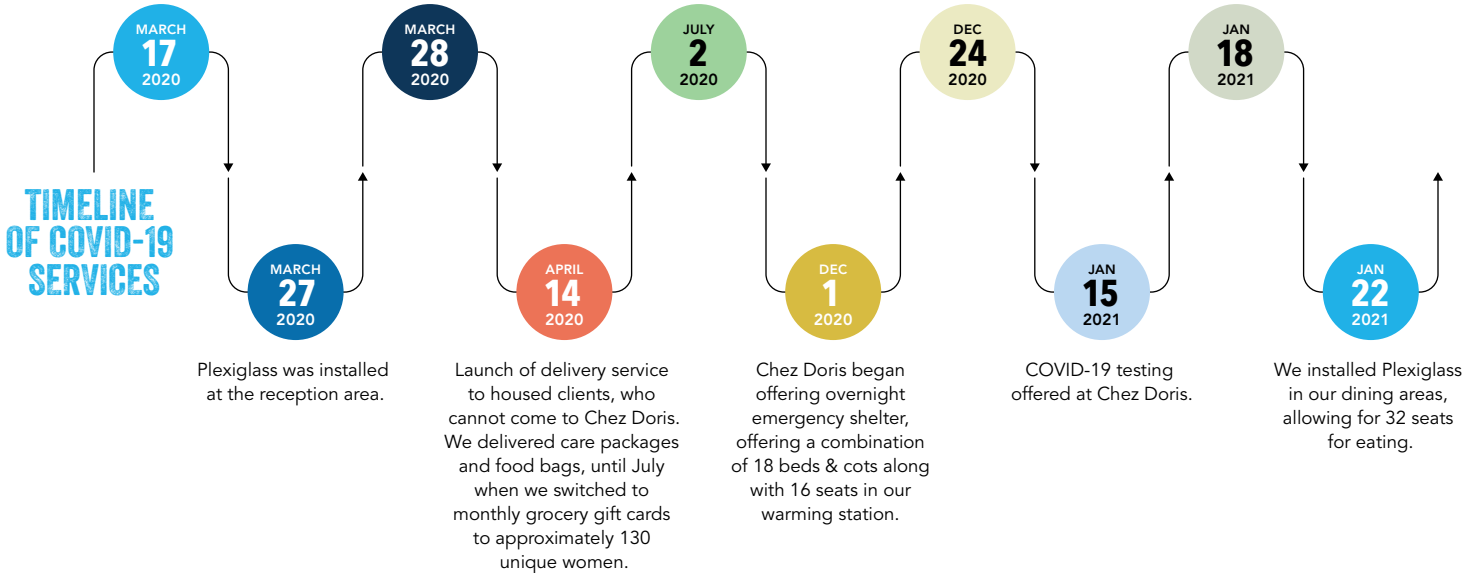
TIMELINE OF COVID-19 SERVICES

MARCH
17
2020

MARCH
27
2020

Plexiglass was installed at the reception area.

MARCH
28
2020

APRIL
14
2020

Launch of delivery service to housed clients, who cannot come to Chez Doris. We delivered care packages and food bags, until July when we switched to monthly grocery gift cards to approximately 130 unique women.

JULY
2
2020

DEC
1
2020

Chez Doris began offering overnight emergency shelter, offering a combination of 18 beds & cots along with 16 seats in our warming station.

DEC
24
2020

JAN
15
2021

COVID-19 testing offered at Chez Doris.

JAN
18
2021

JAN
22
2021

We installed Plexiglass in our dining areas, allowing for 32 seats for eating.